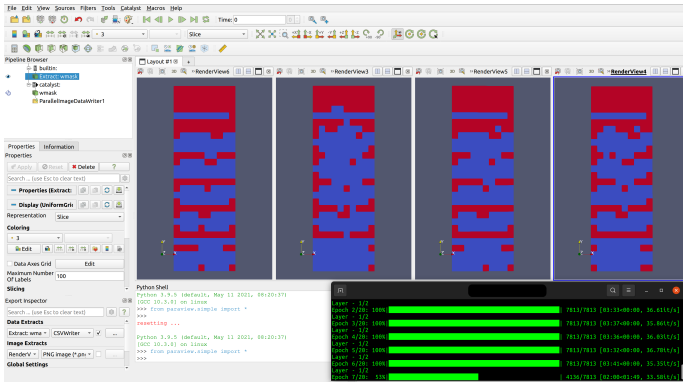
File Edit View Sources Filters Tools Catalyst Macros Help

Time: 0

3

Slice

Pipeline Browser

builtin:

Extract: wmask

catalyst:

wmask

ParallelImageDataWriter1

Properties Information

Properties

Apply Reset Delete ?

Search ... (use Esc to clear text)

Properties (Extract:

Display (UniformGrid

Representation Slice

Coloring

3

Edit

Data Axes Grid Edit

Maximum Number Of Labels 100

Slicing

Export Inspector

Search ... (use Esc to clear text)

Data Extracts

Extract: wme CSVWriter

Image Extracts

RenderV PNG image (*.pn

Global Settings

Layout #1

RenderView6

RenderView3

RenderView5

RenderView4

Python Shell

Python 3.9.5 (default, May 11 2021, 08:20:37)
[GCC 10.3.0] on linux
>>> from paraview.simple import *
>>>
resetting ...
Python 3.9.5 (default, May 11 2021, 08:20:37)
[GCC 10.3.0] on linux
>>> from paraview.simple import *
>>>

Layer - 1/2
Epoch 2/20: 100% 7813/7813 [03:38<00:00, 36.61it/s]
Layer - 1/2
Epoch 3/20: 100% 7813/7813 [03:37<00:00, 35.86it/s]
Layer - 1/2
Epoch 4/20: 100% 7813/7813 [03:38<00:00, 36.63it/s]
Layer - 1/2
Epoch 5/20: 100% 7813/7813 [03:32<00:00, 36.78it/s]
Layer - 1/2
Epoch 6/20: 100% 7813/7813 [03:41<00:00, 35.33it/s]
Layer - 1/2
Epoch 7/20: 53% 4136/7813 [02:00<01:49, 33.58it/s]